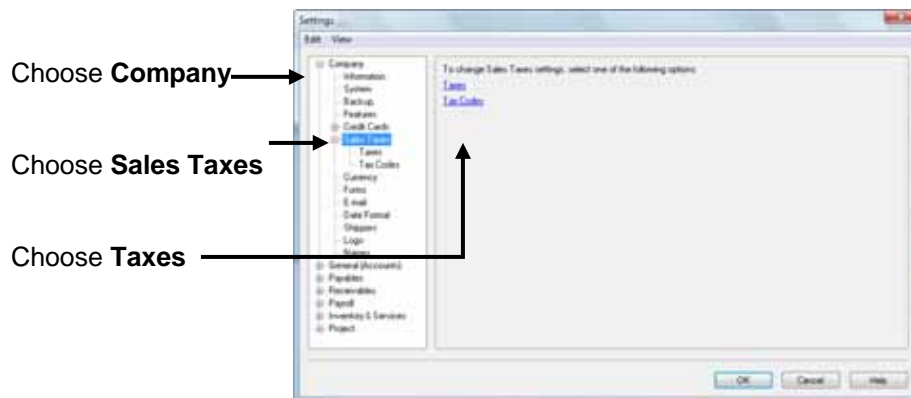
Settings

Edit View

Company
Information
System
Backup
Features
Credit Cards
Sales Taxes
Taxes
Tax Codes
Currency
Forms
E-mail
Date Format
Shippers
Logo
Names
General (Accounts)
Payables
Receivables
Payroll
Inventory & Services
Project

To change Sales Taxes settings, select one of the following options:
Taxes
Tax Codes

OK Cancel Help

Choose **Company**

Choose **Sales Taxes**

Choose **Taxes**